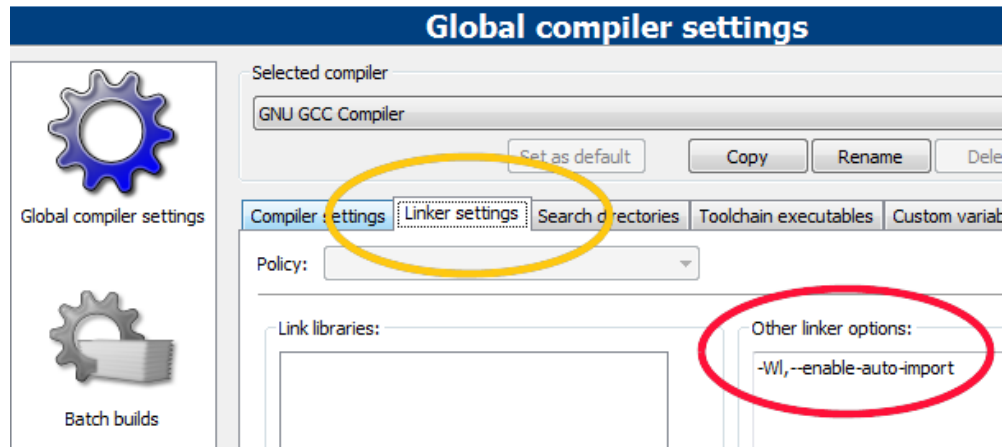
Global compiler settings

Global compiler settings

Batch builds

Selected compiler

GNU GCC Compiler

Set as default

Copy

Rename

Dele

Compiler settings

Linker settings

Search directories

Toolchain executables

Custom variab

Policy:

Link libraries:

Other linker options:

-Wl,--enable-auto-import